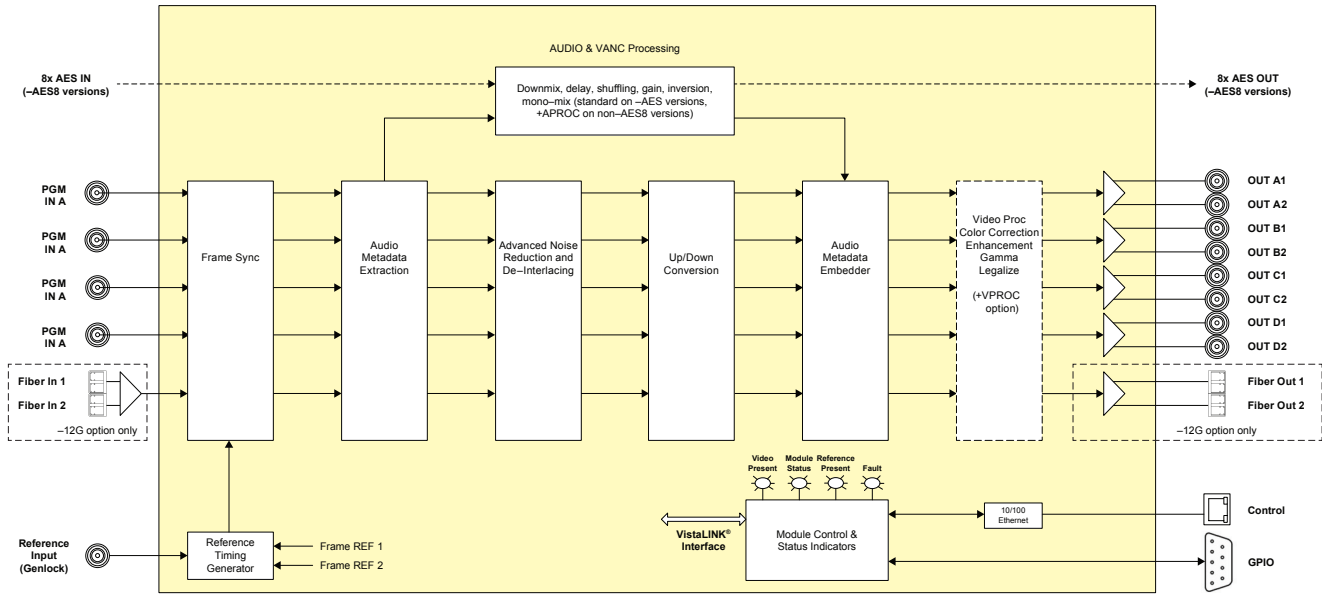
AUDIO & VANC Processing

8x AES IN
(–AES8 versions)

Downmix, delay, shuffling, gain, inversion, mono–mix (standard on –AES versions, +APROC on non–AES8 versions)

8x AES OUT
(–AES8 versions)

PGM
IN A

PGM
IN A

PGM
IN A

PGM
IN A

Fiber In 1
Fiber In 2
–12G option only

Frame Sync

Audio Metadata Extraction

Advanced Noise Reduction and De–Interlacing

Up/Down Conversion

Audio Metadata Embedder

Video Proc
Color Correction
Enhancement
Gamma
Legalize

(+VPROC option)

OUT A1
OUT A2
OUT B1
OUT B2
OUT C1
OUT C2
OUT D1
OUT D2

Fiber Out 1
Fiber Out 2
–12G option only

Video Present
Module Status
Reference Present
Fault

10/100 Ethernet

Control

VistaLINK® Interface

Module Control & Status Indicators

GPIO

Reference Input (Genlock)

Reference Timing Generator

Frame REF 1
Frame REF 2